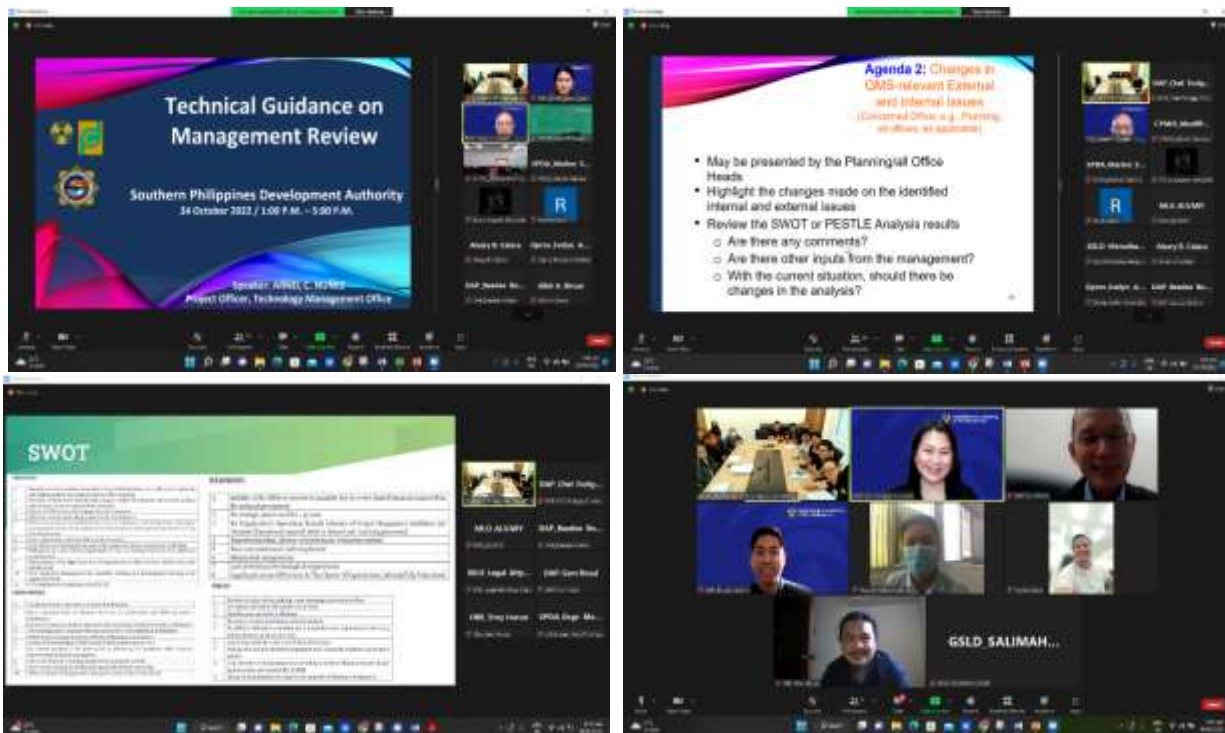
Technical Guidance on Management Review

Southern Philippines Development Authority
24 October 2022 / 1:00 P.M. – 5:00 P.M.

Speaker: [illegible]
Project Officer, Technology Management Office

Alexis R. Calera
Gpres Evelyn A...
DAP_Noemie Ro...
Abdi A. Binsai
SPDA_Walter T...

Agenda 2: Changes in QMS-relevant External and Internal Issues
(Concerned Office, e.g. Planning, all offices, as applicable)

• May be presented by the Planning/all Office Heads
• Highlight the changes made on the identified internal and external issues
• Review the SWOT or PESTLE Analysis results
○ Are there any comments?
○ Are there other inputs from the management?
○ With the current situation, should there be changes in the analysis?

DAP_Chel Dalip...
CPMS_Modith...
SPDA_Marlon S...
MLO ALVARY
GSLD Wiresha...
Alvary R. Calera
Gpres Evelyn A...
DAP_Noemie Ro...

SWOT

DAP_Chel Dalip...
MLO ALVARY
DAP_Noemie Ro...
MLO Legal Atty...
DAP Gem Rosal
OBS_Orey Hanan
SPDA_Engr. Ma...

GSLD SALIMAH...